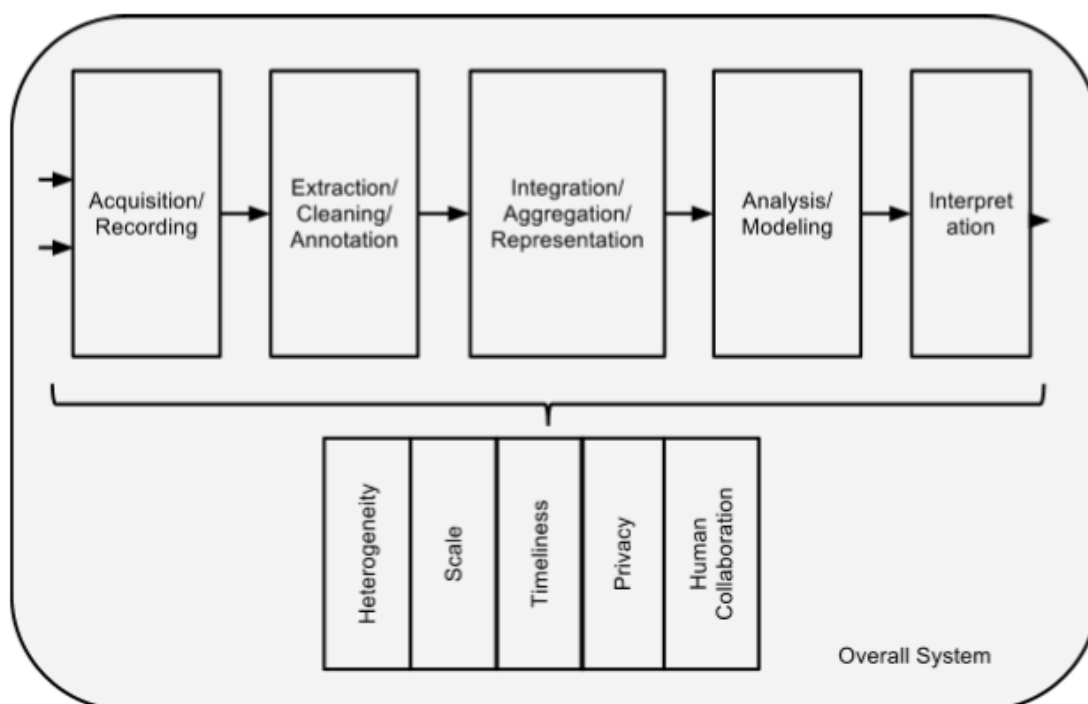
Acquisition/ Recording

Extraction/ Cleaning/ Annotation

Integration/ Aggregation/ Representation

Analysis/ Modeling

Interpret ation

Heterogeneity

Scale

Timeliness

Privacy

Human Collaboration

Overall System